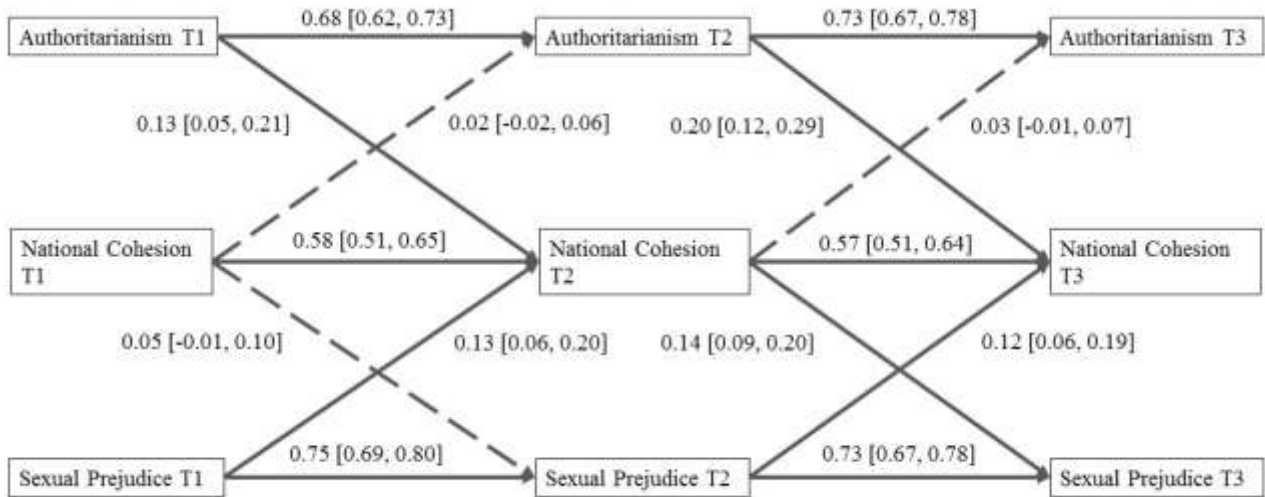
Authoritarianism T1

0.68 [0.62, 0.73]

Authoritarianism T2

0.73 [0.67, 0.78]

Authoritarianism T3

0.13 [0.05, 0.21]

0.02 [-0.02, 0.06]

0.20 [0.12, 0.29]

0.03 [-0.01, 0.07]

National Cohesion T1

0.58 [0.51, 0.65]

National Cohesion T2

0.57 [0.51, 0.64]

National Cohesion T3

0.05 [-0.01, 0.10]

0.13 [0.06, 0.20]

0.14 [0.09, 0.20]

0.12 [0.06, 0.19]

Sexual Prejudice T1

0.75 [0.69, 0.80]

Sexual Prejudice T2

0.73 [0.67, 0.78]

Sexual Prejudice T3